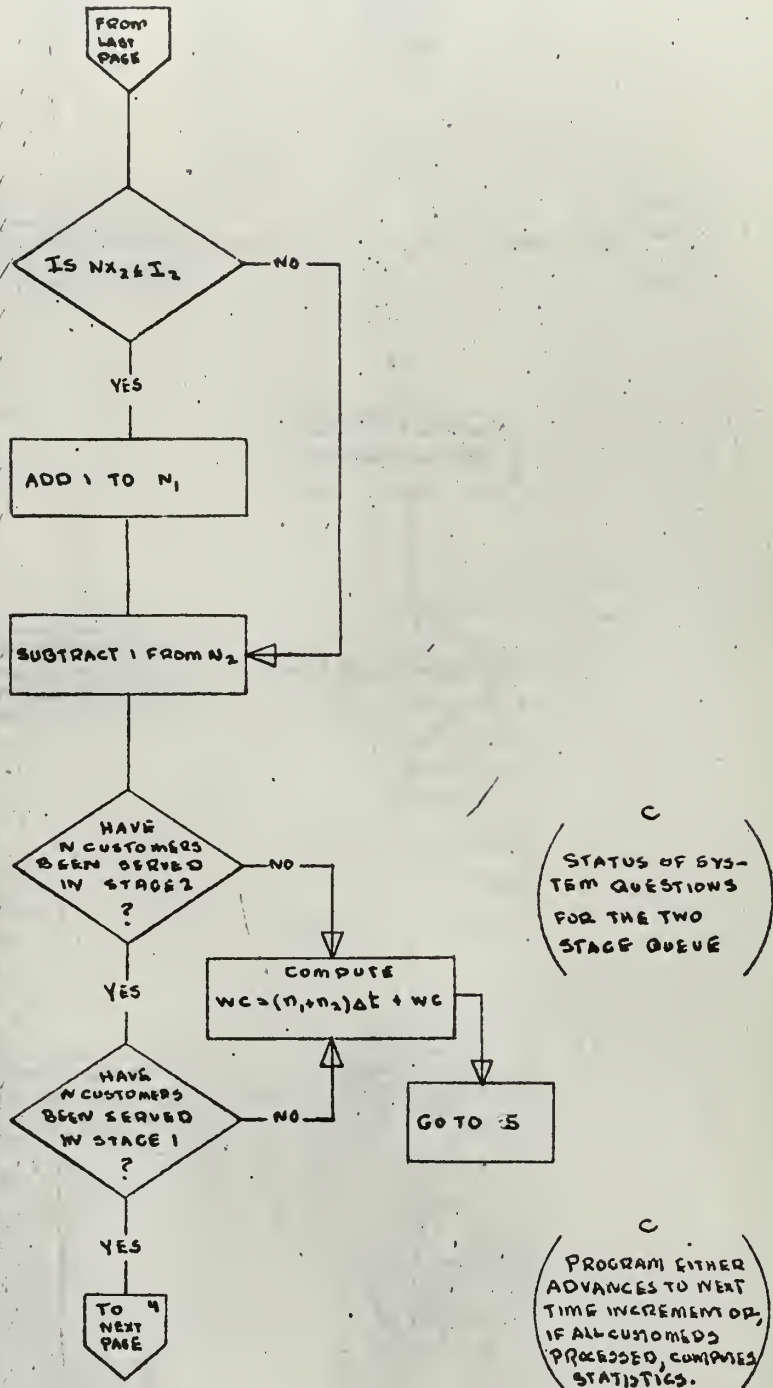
FROM LAST PAGE

IS $NX_2 \leq I_2$

NO

YES

ADD 1 TO $N_1$

SUBTRACT 1 FROM $N_2$

HAVE N CUSTOMERS BEEN SERVED IN STAGE 2 ?

NO

YES

COMPUTE $WC=(n_1+n_2)\Delta t + WC$

GO TO 5

HAVE N CUSTOMERS BEEN SERVED IN STAGE 1 ?

NO

YES

TO 4 NEXT PAGE

C
STATUS OF SYSTEM QUESTIONS FOR THE TWO STAGE QUEUE

C
PROGRAM EITHER ADVANCES TO NEXT TIME INCREMENT OR, IF ALL CUSTOMERS PROCESSED, COMPUTES STATISTICS.